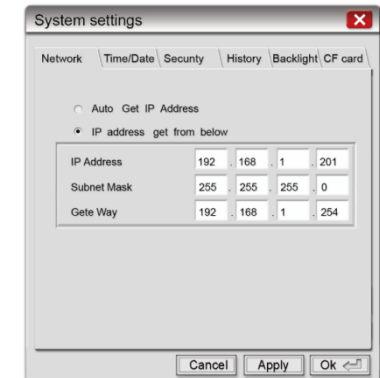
System settings

Network | Time/Date | Secunty | History | Backlight | CF card

Auto Get IP Address
IP address get from below

| | | | | |
|---|---|---|---|---|
| IP Address | 192 | 168 | 1 | 201 |
| Subnet Mask | 255 | 255 | 255 | 0 |
| Gete Way | 192 | 168 | 1 | 254 |

Cancel | Apply | Ok